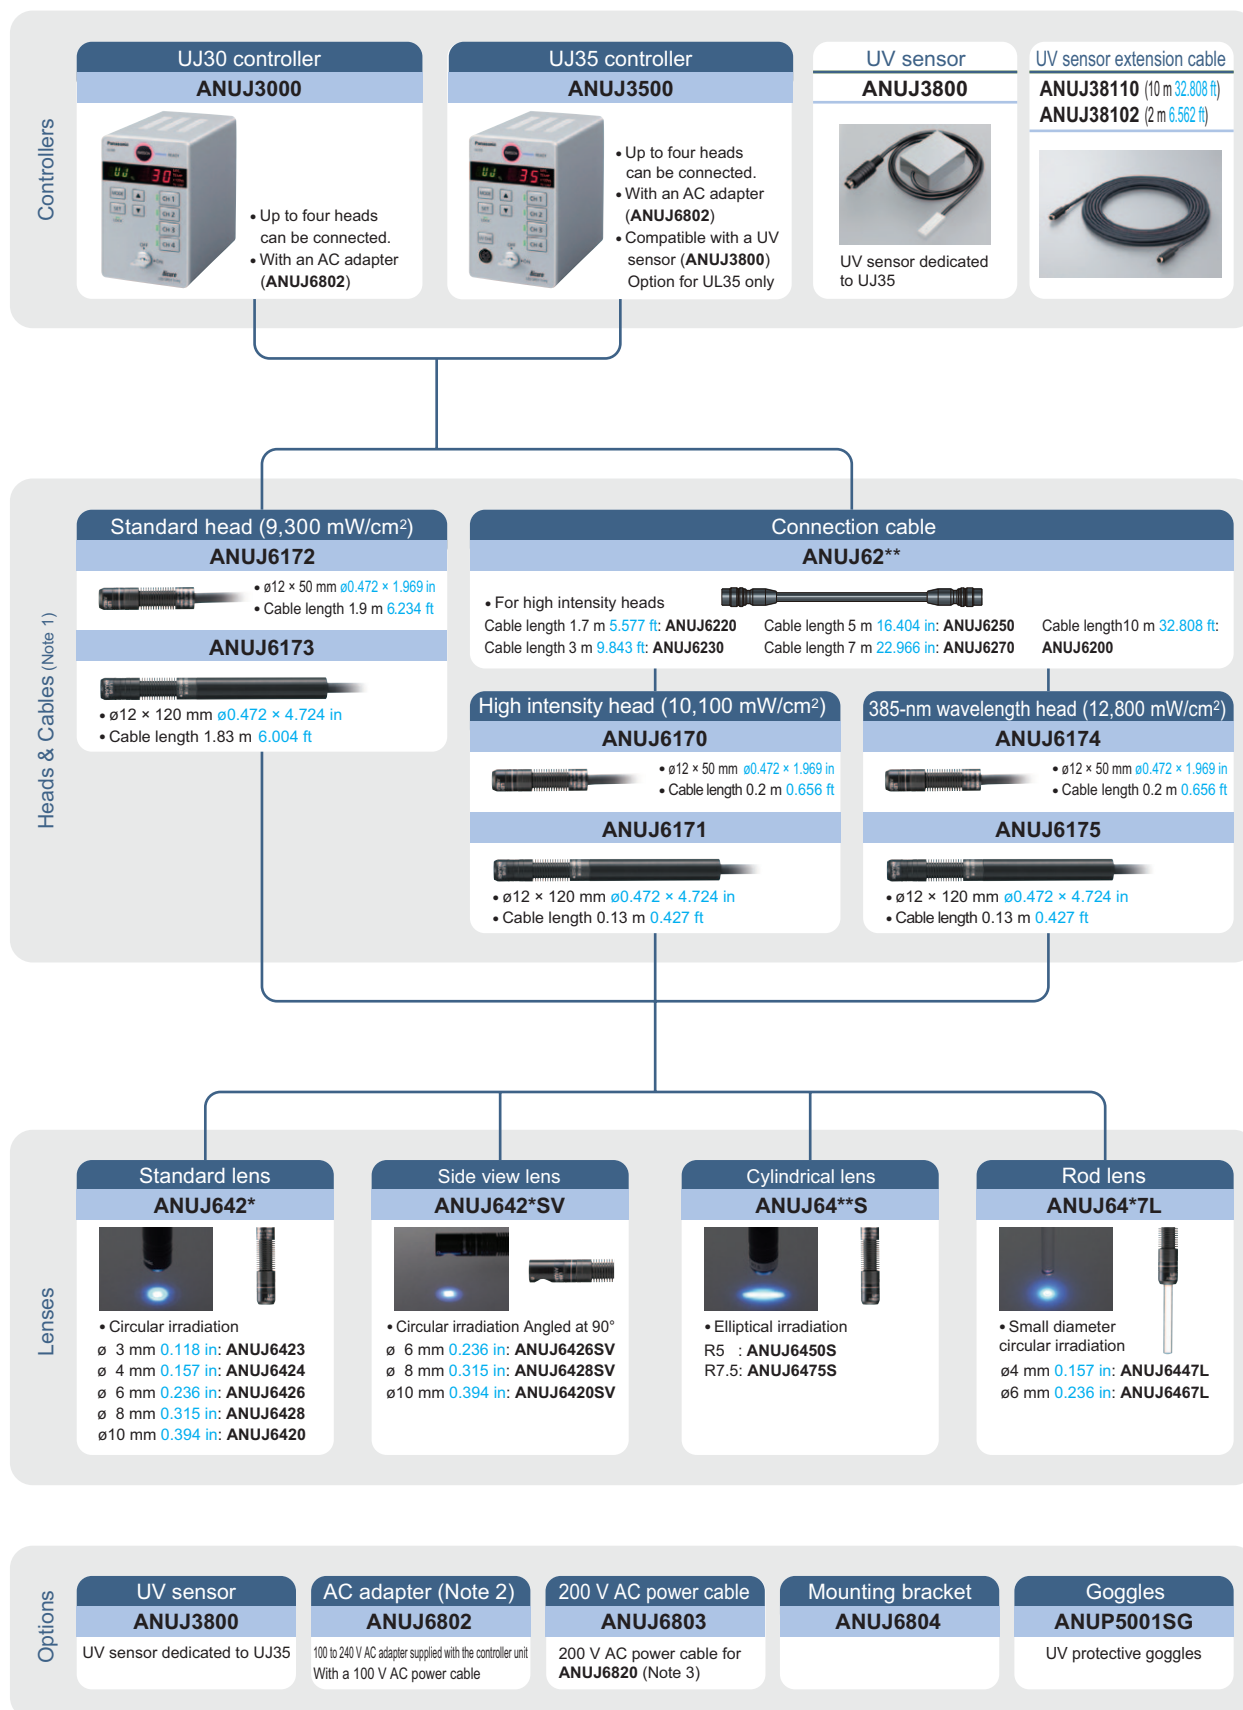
Controllers

UJ30 controller
ANUJ3000

• Up to four heads can be connected.
• With an AC adapter (ANUJ6802)

UJ35 controller
ANUJ3500

• Up to four heads can be connected.
• With an AC adapter (ANUJ6802)
• Compatible with a UV sensor (ANUJ3800) Option for UL35 only

UV sensor
ANUJ3800

UV sensor dedicated to UJ35

UV sensor extension cable
ANUJ38110 (10 m 32.808 ft)
ANUJ38102 (2 m 6.562 ft)

Heads & Cables (Note 1)

Standard head (9,300 mW/cm$^2$)
ANUJ6172
• ø12 × 50 mm ø0.472 × 1.969 in
• Cable length 1.9 m 6.234 ft

ANUJ6173
• ø12 × 120 mm ø0.472 × 4.724 in
• Cable length 1.83 m 6.004 ft

Connection cable
ANUJ62**
• For high intensity heads
Cable length 1.7 m 5.577 ft: ANUJ6220
Cable length 3 m 9.843 ft: ANUJ6230
Cable length 5 m 16.404 in: ANUJ6250
Cable length 7 m 22.966 in: ANUJ6270
Cable length10 m 32.808 ft: ANUJ6200

High intensity head (10,100 mW/cm$^2$)
ANUJ6170
• ø12 × 50 mm ø0.472 × 1.969 in
• Cable length 0.2 m 0.656 ft

ANUJ6171
• ø12 × 120 mm ø0.472 × 4.724 in
• Cable length 0.13 m 0.427 ft

385-nm wavelength head (12,800 mW/cm$^2$)
ANUJ6174
• ø12 × 50 mm ø0.472 × 1.969 in
• Cable length 0.2 m 0.656 ft

ANUJ6175
• ø12 × 120 mm ø0.472 × 4.724 in
• Cable length 0.13 m 0.427 ft

Lenses

Standard lens
ANUJ642*
• Circular irradiation
ø 3 mm 0.118 in: ANUJ6423
ø 4 mm 0.157 in: ANUJ6424
ø 6 mm 0.236 in: ANUJ6426
ø 8 mm 0.315 in: ANUJ6428
ø10 mm 0.394 in: ANUJ6420

Side view lens
ANUJ642*SV
• Circular irradiation Angled at 90°
ø 6 mm 0.236 in: ANUJ6426SV
ø 8 mm 0.315 in: ANUJ6428SV
ø10 mm 0.394 in: ANUJ6420SV

Cylindrical lens
ANUJ64**S
• Elliptical irradiation
R5 : ANUJ6450S
R7.5: ANUJ6475S

Rod lens
ANUJ64*7L
• Small diameter circular irradiation
ø4 mm 0.157 in: ANUJ6447L
ø6 mm 0.236 in: ANUJ6467L

Options

UV sensor
ANUJ3800
UV sensor dedicated to UJ35

AC adapter (Note 2)
ANUJ6802
100 to 240 V AC adapter supplied with the controller unit
With a 100 V AC power cable

200 V AC power cable
ANUJ6803
200 V AC power cable for ANUJ6820 (Note 3)

Mounting bracket
ANUJ6804

Goggles
ANUP5001SG
UV protective goggles